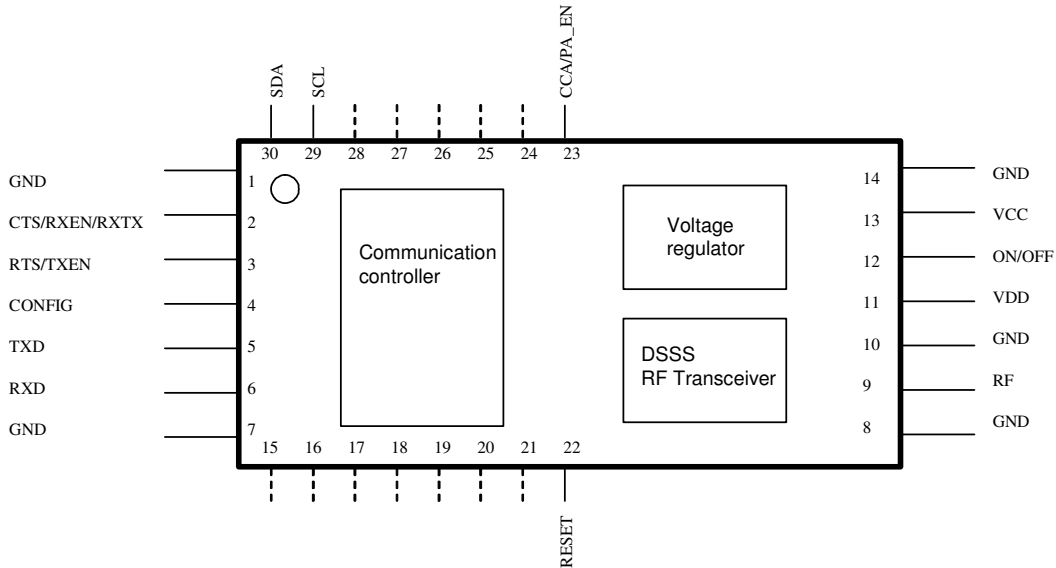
SDA
SCL
CCA/PA_EN
30 29 28 27 26 25 24 23

GND 1
CTS/RXEN/RXTX 2
RTS/TXEN 3
CONFIG 4
TXD 5
RXD 6
GND 7

Communication controller

Voltage regulator

DSSS
RF Transceiver

14 GND
13 VCC
12 ON/OFF
11 VDD
10 GND
9 RF
8 GND

15 16 17 18 19 20 21 22
RESET